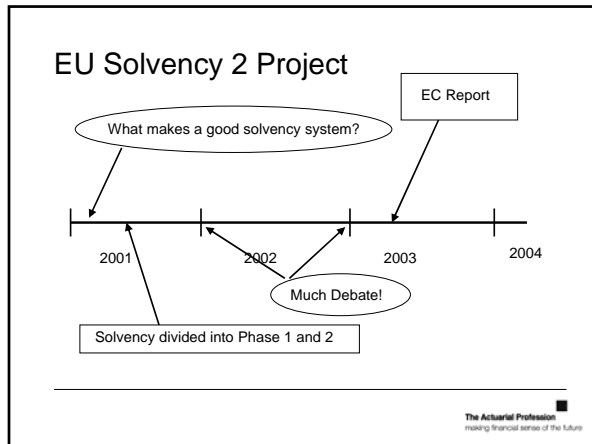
EU Solvency 2 Project

EC Report

What makes a good solvency system?

2001

2002

2003

2004

Much Debate!

Solvency divided into Phase 1 and 2

The Actuarial Profession
making financial sense of the future